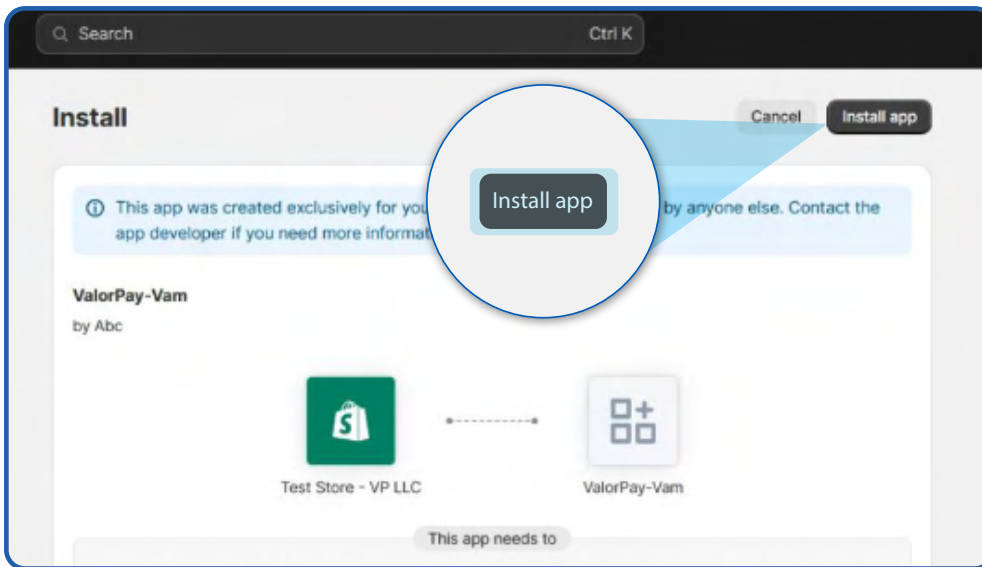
Search Ctrl K

Install

Cancel Install app

Install app

This app was created exclusively for you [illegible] by anyone else. Contact the app developer if you need more informat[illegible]

ValorPay-Vam

by Abc

Test Store - VP LLC

ValorPay-Vam

This app needs to